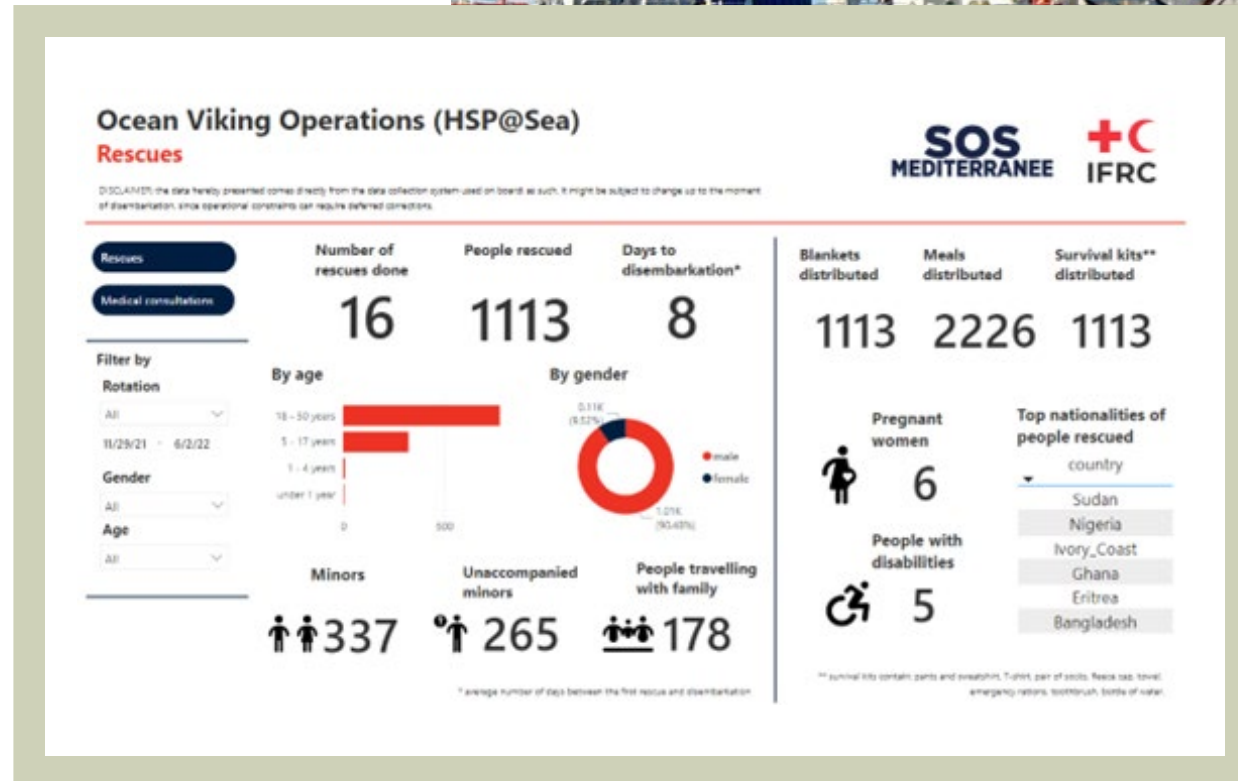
Ocean Viking Operations (HSP@Sea)
Rescues

SOS MEDITERRANEE
IFRC

DISCLAIMER: the data hereby presented comes directly from the data collection system used on board as such, it might be subject to change up to the moment of disembarkation, since operational constraints can require deferred corrections.

Rescues
Medical consultations

Filter by
Rotation
All
11/29/21 6/2/22
Gender
All
Age
All

Number of rescues done
16

People rescued
1113

Days to disembarkation*
8

By age
18 - 50 years
5 - 17 years
1 - 4 years
under 1 year
0
500

By gender
0.11K (9.52%)
1.01K (90.48%)
male
female

Minors
337

Unaccompanied minors
265

People travelling with family
178

* average number of days between the first rescue and disembarkation

Blankets distributed
1113

Meals distributed
2226

Survival kits** distributed
1113

Pregnant women
6

People with disabilities
5

Top nationalities of people rescued
country
Sudan
Nigeria
Ivory_Coast
Ghana
Eritrea
Bangladesh

** survival kits contain: pants and sweatshirt, T-shirt, pair of socks, fleece cap, towel, emergency rations, toothbrush, bottle of water.